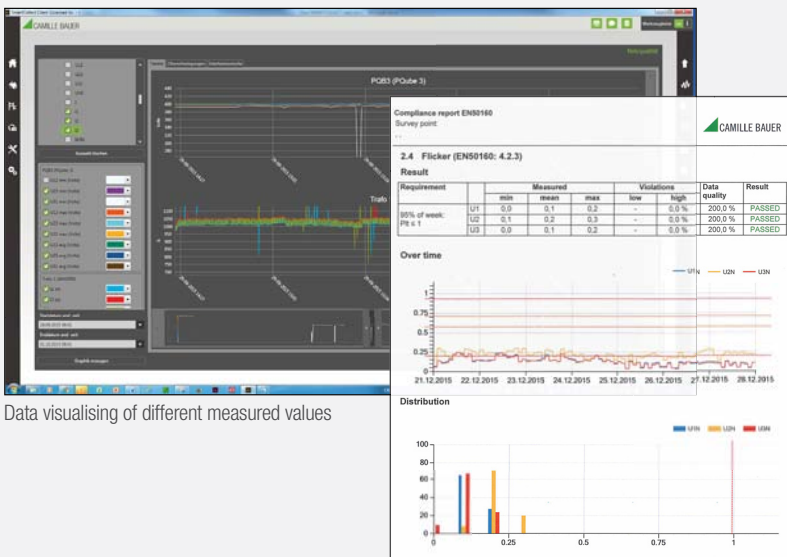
CAMILLE BAUER

PQB3 (PQube 3)

Trafo

Compliance report EN50160
Survey point:

CAMILLE BAUER

2.4 Flicker (EN50160: 4.2.3)

Result

| Requirement | | Measured min | Measured mean | Measured max | Violations low | Violations high | Data quality | Result |
|---|---|---|---|---|---|---|---|---|
| 95% of week: Plt ≤ 1 | U1 | 0,0 | 0,1 | 0,2 | - | 0,0 % | 200,0 % | PASSED |
| | U2 | 0,1 | 0,2 | 0,3 | - | 0,0 % | 200,0 % | PASSED |
| | U3 | 0,0 | 0,1 | 0,2 | - | 0,0 % | 200,0 % | PASSED |

Over time

U1N U2N U3N

1
0.75
0.5
0.25
0

21.12.2015 22.12.2015 23.12.2015 24.12.2015 25.12.2015 26.12.2015 27.12.2015 28.12.2015

Data visualising of different measured values

Distribution

U1N U2N U3N

100
80
60
40
20
0

0 0.25 0.5 0.75 1